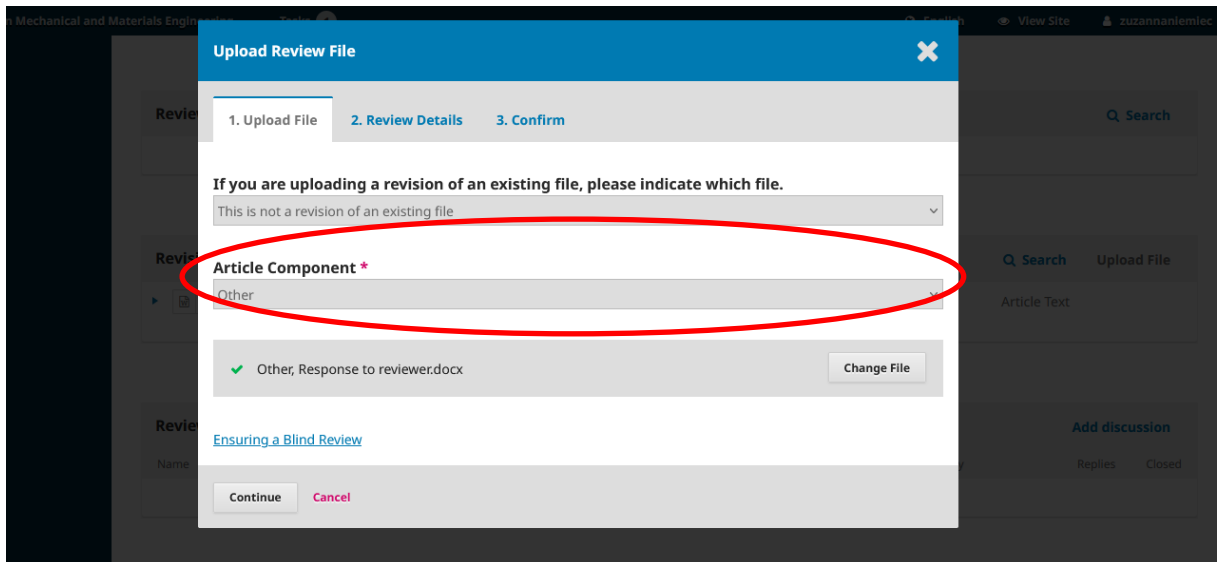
n Mechanical and Materials Engineering Tasks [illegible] English View Site zuzannaniemiec

Upload Review File

1. Upload File 2. Review Details 3. Confirm

If you are uploading a revision of an existing file, please indicate which file.

This is not a revision of an existing file

Article Component *

Other

Other, Response to reviewer.docx

Change File

Ensuring a Blind Review

Continue Cancel

Revie

Search

Revi

Search Upload File

Article Text

Revie

Add discussion

Name

Replies Closed